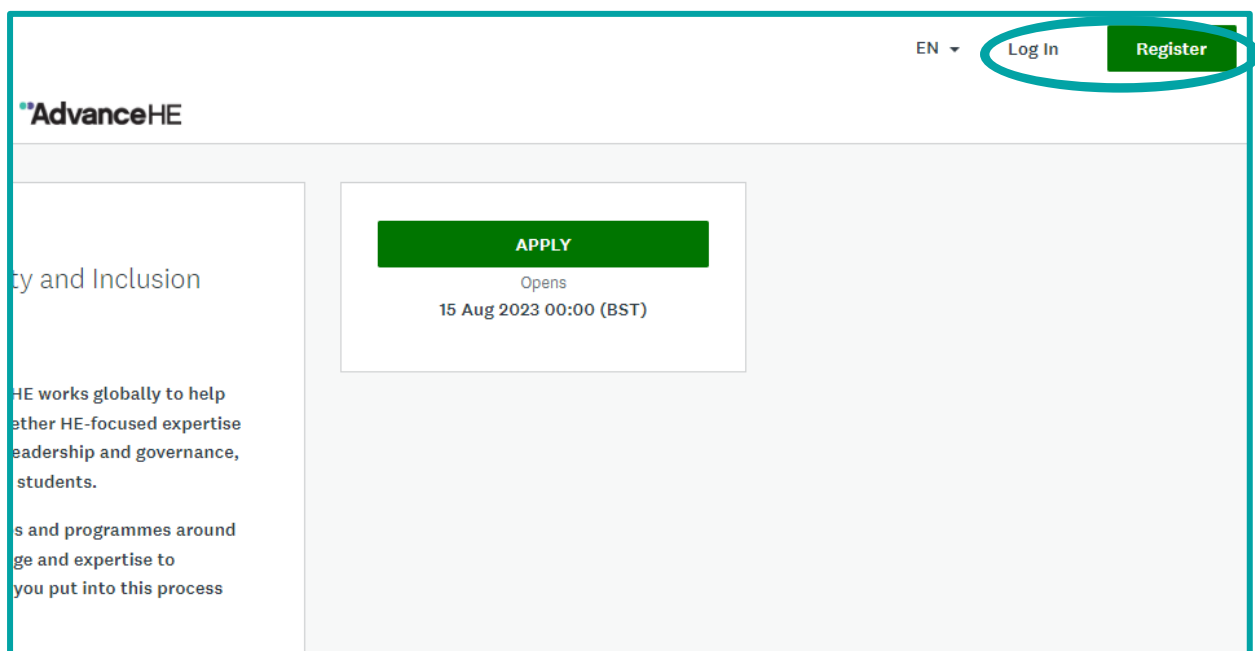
EN Log In Register

AdvanceHE

ty and Inclusion

HE works globally to help
ether HE-focused expertise
eadership and governance,
students.

s and programmes around
ge and expertise to
you put into this process

APPLY
Opens
15 Aug 2023 00:00 (BST)